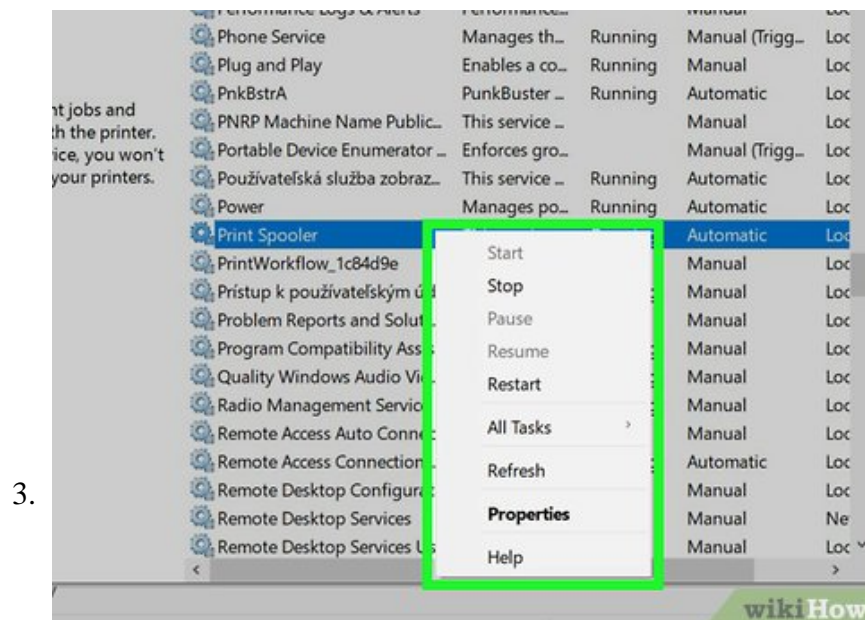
3.

nt jobs and
th the printer.
ice, you won't
your printers.

| Performance Logs & Alerts | Performance... | | Manual | Loc |
|---|---|---|---|---|
| Phone Service | Manages th... | Running | Manual (Trigg... | Loc |
| Plug and Play | Enables a co... | Running | Manual | Loc |
| PnkBstrA | PunkBuster ... | Running | Automatic | Loc |
| PNRP Machine Name Public... | This service ... | | Manual | Loc |
| Portable Device Enumerator ... | Enforces gro... | | Manual (Trigg... | Loc |
| Používateľská služba zobraz... | This service ... | Running | Automatic | Loc |
| Power | Manages po... | Running | Automatic | Loc |
| Print Spooler | | | Automatic | Loc |
| PrintWorkflow_1c84d9e | | | Manual | Loc |
| Prístup k používateľským ú | | | Manual | Loc |
| Problem Reports and Solut | | | Manual | Loc |
| Program Compatibility Ass | | | Manual | Loc |
| Quality Windows Audio Vi | | | Manual | Loc |
| Radio Management Servic | | | Manual | Loc |
| Remote Access Auto Conn | | | Manual | Loc |
| Remote Access Connection | | | Automatic | Loc |
| Remote Desktop Configur | | | Manual | Loc |
| Remote Desktop Services | | | Manual | Ne |
| Remote Desktop Services U | | | Manual | Loc |

Start
Stop
Pause
Resume
Restart
All Tasks
Refresh
Properties
Help

wikiHow